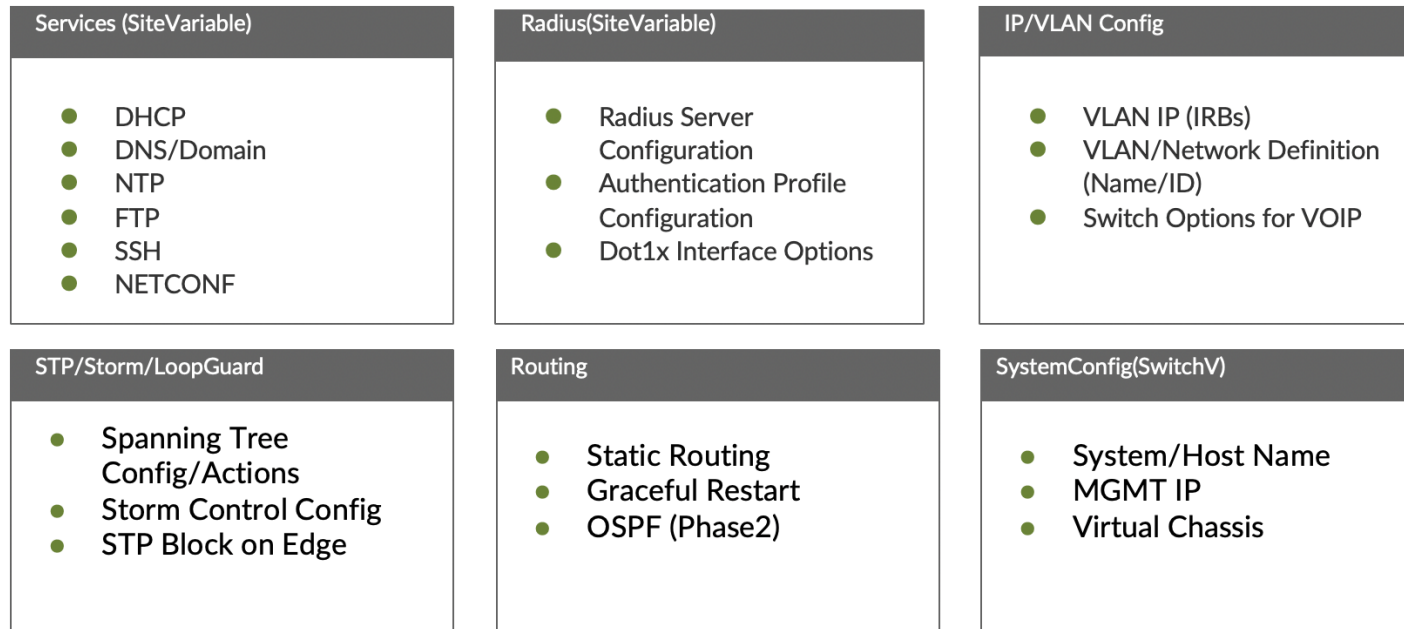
Services (SiteVariable)

- DHCP
- DNS/Domain
- NTP
- FTP
- SSH
- NETCONF

Radius(SiteVariable)

- Radius Server Configuration
- Authentication Profile Configuration
- Dot1x Interface Options

IP/VLAN Config

- VLAN IP (IRBs)
- VLAN/Network Definition (Name/ID)
- Switch Options for VOIP

STP/Storm/LoopGuard

- Spanning Tree Config/Actions
- Storm Control Config
- STP Block on Edge

Routing

- Static Routing
- Graceful Restart
- OSPF (Phase2)

SystemConfig(SwitchV)

- System/Host Name
- MGMT IP
- Virtual Chassis